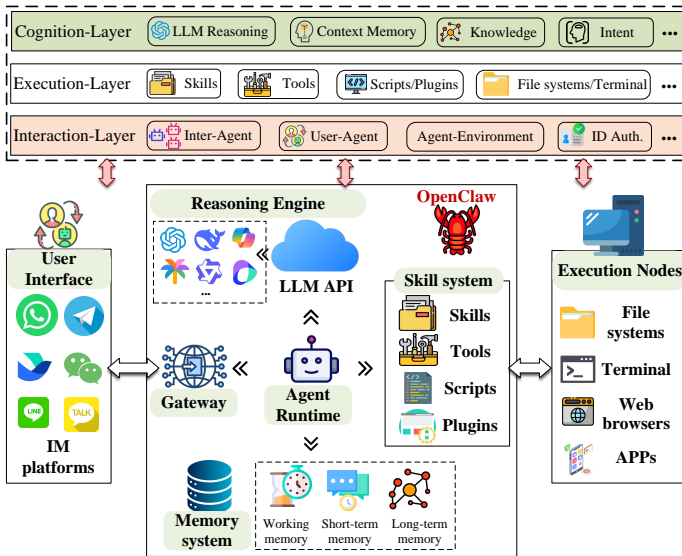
Cognition-Layer LLM Reasoning Context Memory Knowledge Intent ...

Execution-Layer Skills Tools Scripts/Plugins File systems/Terminal ...

Interaction-Layer Inter-Agent User-Agent Agent-Environment ID Auth. ...

Reasoning Engine

OpenClaw

...

LLM API

User Interface

IM platforms

Skill system

Skills

Tools

Scripts

Plugins

Execution Nodes

File systems

Terminal

Web browsers

APPs

Gateway

Agent Runtime

Memory system

Working memory

Short-term memory

Long-term memory